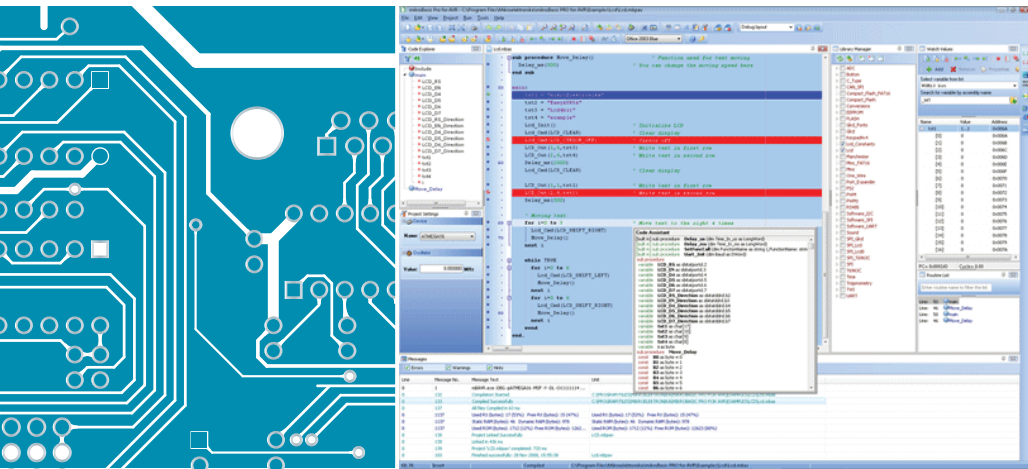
sub procedure Move_Delay()
Delay_ms(500)
end sub

main:

txt1 = "mikroElektronika"
txt2 = "EasyAVR6"
txt3 = "Lcd4bit"
txt4 = "example"
Lcd_Init()
Lcd_Cmd(_LCD_CLEAR)
Lcd_Cmd(_LCD_CURSOR_OFF)
Lcd_Out(1,6,txt3)
Lcd_Out(2,6,txt4)
Delay_ms(2000)
Lcd_Cmd(_LCD_CLEAR)

Lcd_Out(1,1,txt1)
Lcd_Out(2,5,txt2)
Delay_ms(2000)

' Moving text
for i=0 to 3
Lcd_Cmd(_LCD_SHIFT_RIGHT)
Move_Delay()
next i

while TRUE
for i=0 to 7
Lcd_Cmd(_LCD_SHIFT_LEFT)
Move_Delay()
next i
for i=0 to 7
Lcd_Cmd(_LCD_SHIFT_RIGHT)
Move_Delay()
next i
wend
end.

' Function used for text moving
' You can change the moving speed here

' Initialize LCD
' Clear display
' Cursor off
' Write text in first row
' Write text in second row

' Clear display

' Write text in first row
' Write text in second row

' Move text to the right 4 times

Code Explorer
Project Settings
Library Manager
Watch Values
Code Assistant
Messages
Errors
Warnings
Hints
Compiled